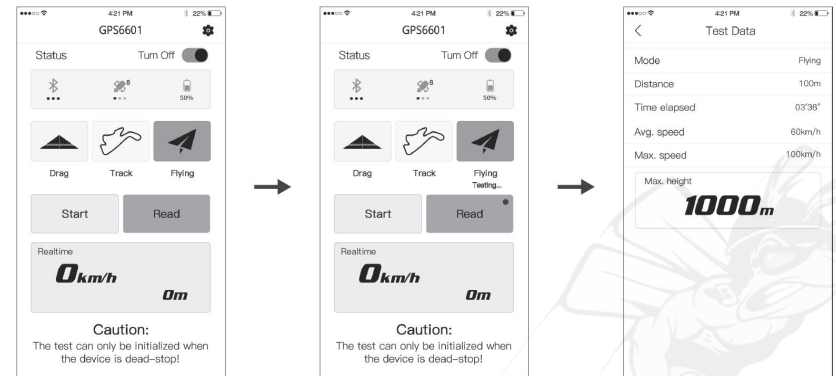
4:21 PM 22%
GPS6601
Status Turn Off
8
50%
Drag Track Flying
Start Read
Realtime
0km/h
0m
Caution:
The test can only be initialized when the device is dead-stop!

4:21 PM 22%
GPS6601
Status Turn Off
8
50%
Drag Track Flying
Testing...
Start Read
Realtime
0km/h
0m
Caution:
The test can only be initialized when the device is dead-stop!

4:21 PM 22%
Test Data
| | |
|---|---|
| Mode | Flying |
| Distance | 100m |
| Time elapsed | 03'38" |
| Avg. speed | 60km/h |
| Max. speed | 100km/h |

Max. height
1000m